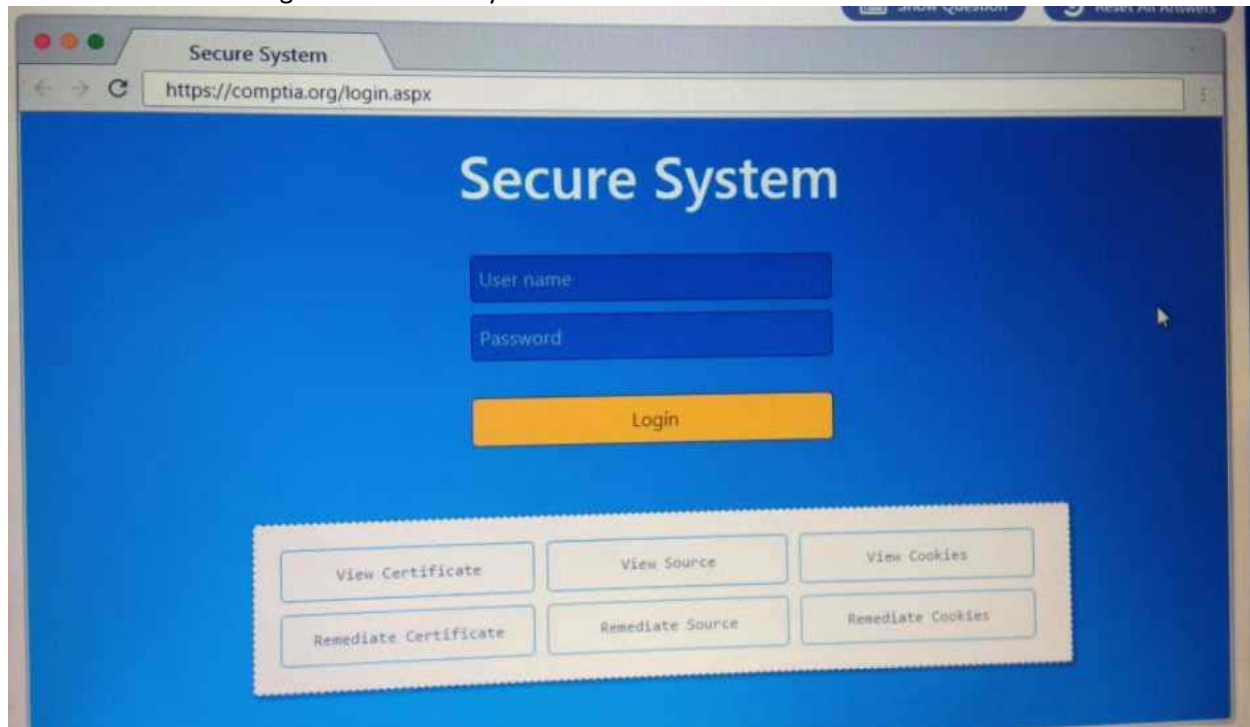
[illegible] Show Question
Reset All Answers

Secure System
https://comptia.org/login.aspx

Secure System

User name
Password

Login

View Certificate
View Source
View Cookies
Remediate Certificate
Remediate Source
Remediate Cookies